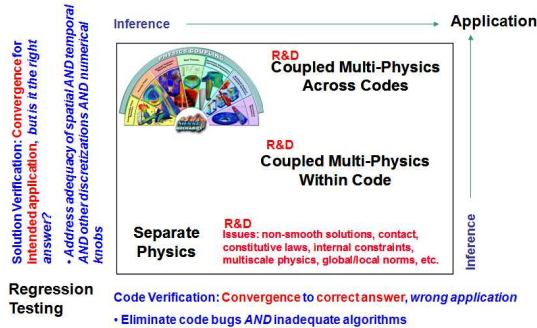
Inference

Application

Solution Verification: Convergence for intended application, but is it the right answer?

• Address adequacy of spatial AND temporal AND other discretizations AND numerical knobs

PHYSICS COUPLING

R&D
Coupled Multi-Physics Across Codes

R&D
Coupled Multi-Physics Within Code

Separate Physics

R&D
Issues: non-smooth solutions, contact, constitutive laws, internal constraints, multiscale physics, global/local norms, etc.

Inference

Regression Testing

Code Verification: Convergence to correct answer, wrong application

• Eliminate code bugs AND inadequate algorithms